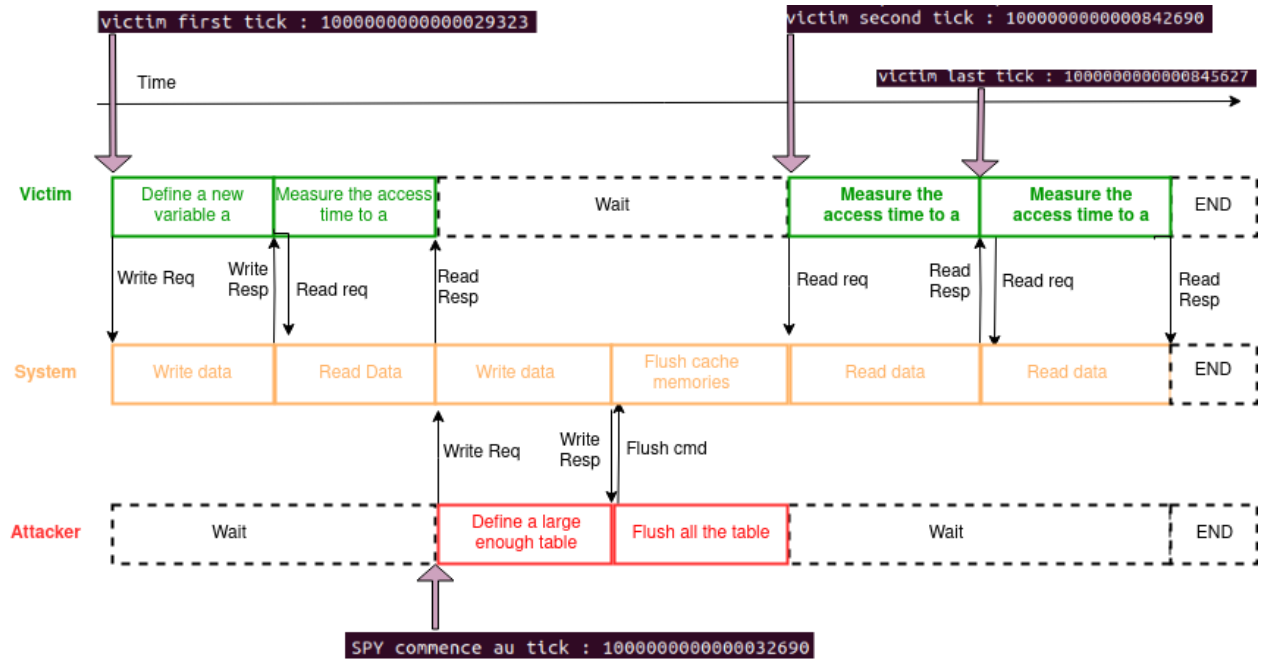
victim first tick : 1000000000000029323

victim second tick : 1000000000000842690

victim last tick : 1000000000000845627

Time

Victim

Define a new variable a

Measure the access time to a

Wait

Measure the access time to a

Measure the access time to a

END

Write Req

Write Resp

Read req

Read Resp

Read req

Read Resp

Read req

Read Resp

System

Write data

Read Data

Write data

Flush cache memories

Read data

Read data

END

Write Req

Write Resp

Flush cmd

Attacker

Wait

Define a large enough table

Flush all the table

Wait

END

SPY commence au tick : 1000000000000032690